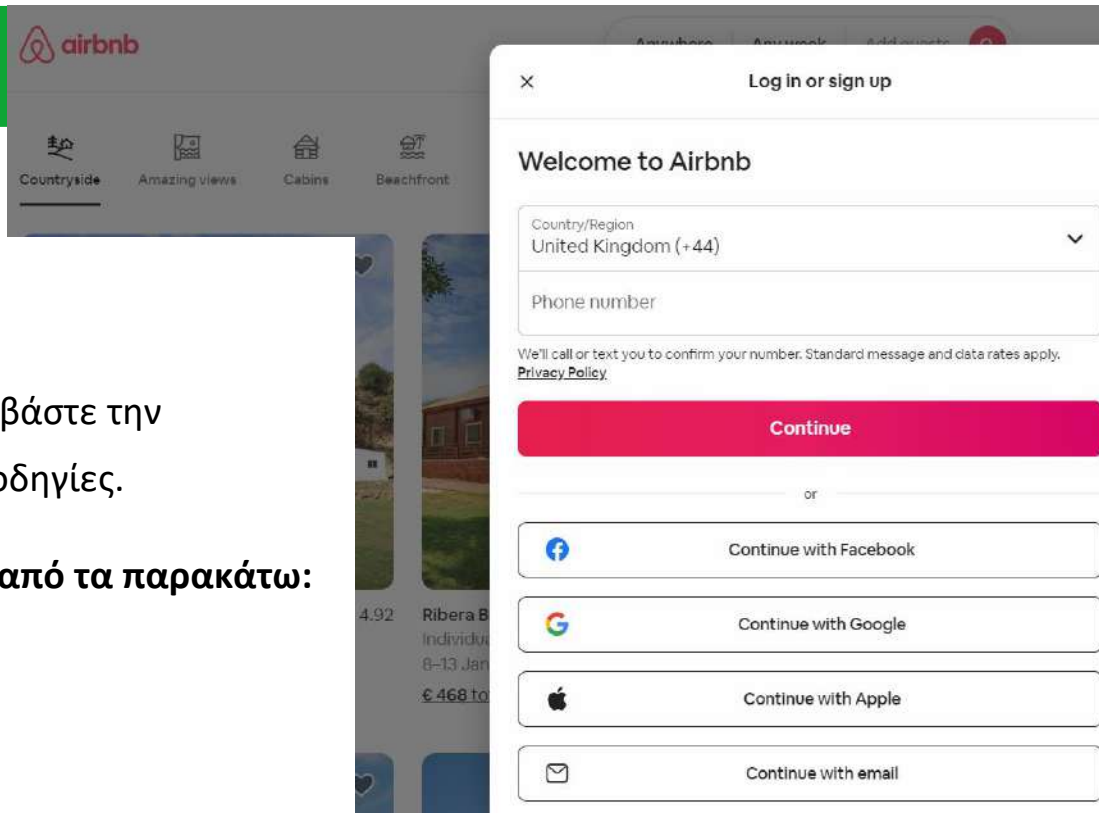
airbnb

Anywhere | Any week | Add guests

Countryside Amazing views Cabins Beachfront

βάστε την

οδηγίες.

από τα παρακάτω:

4.92 Ribera B
Individu
8–13 Jan
€ 468 to

×
Log in or sign up

Welcome to Airbnb

Country/Region
United Kingdom (+44)

Phone number

We'll call or text you to confirm your number. Standard message and data rates apply. Privacy Policy

Continue

or

Continue with Facebook

Continue with Google

Continue with Apple

Continue with email